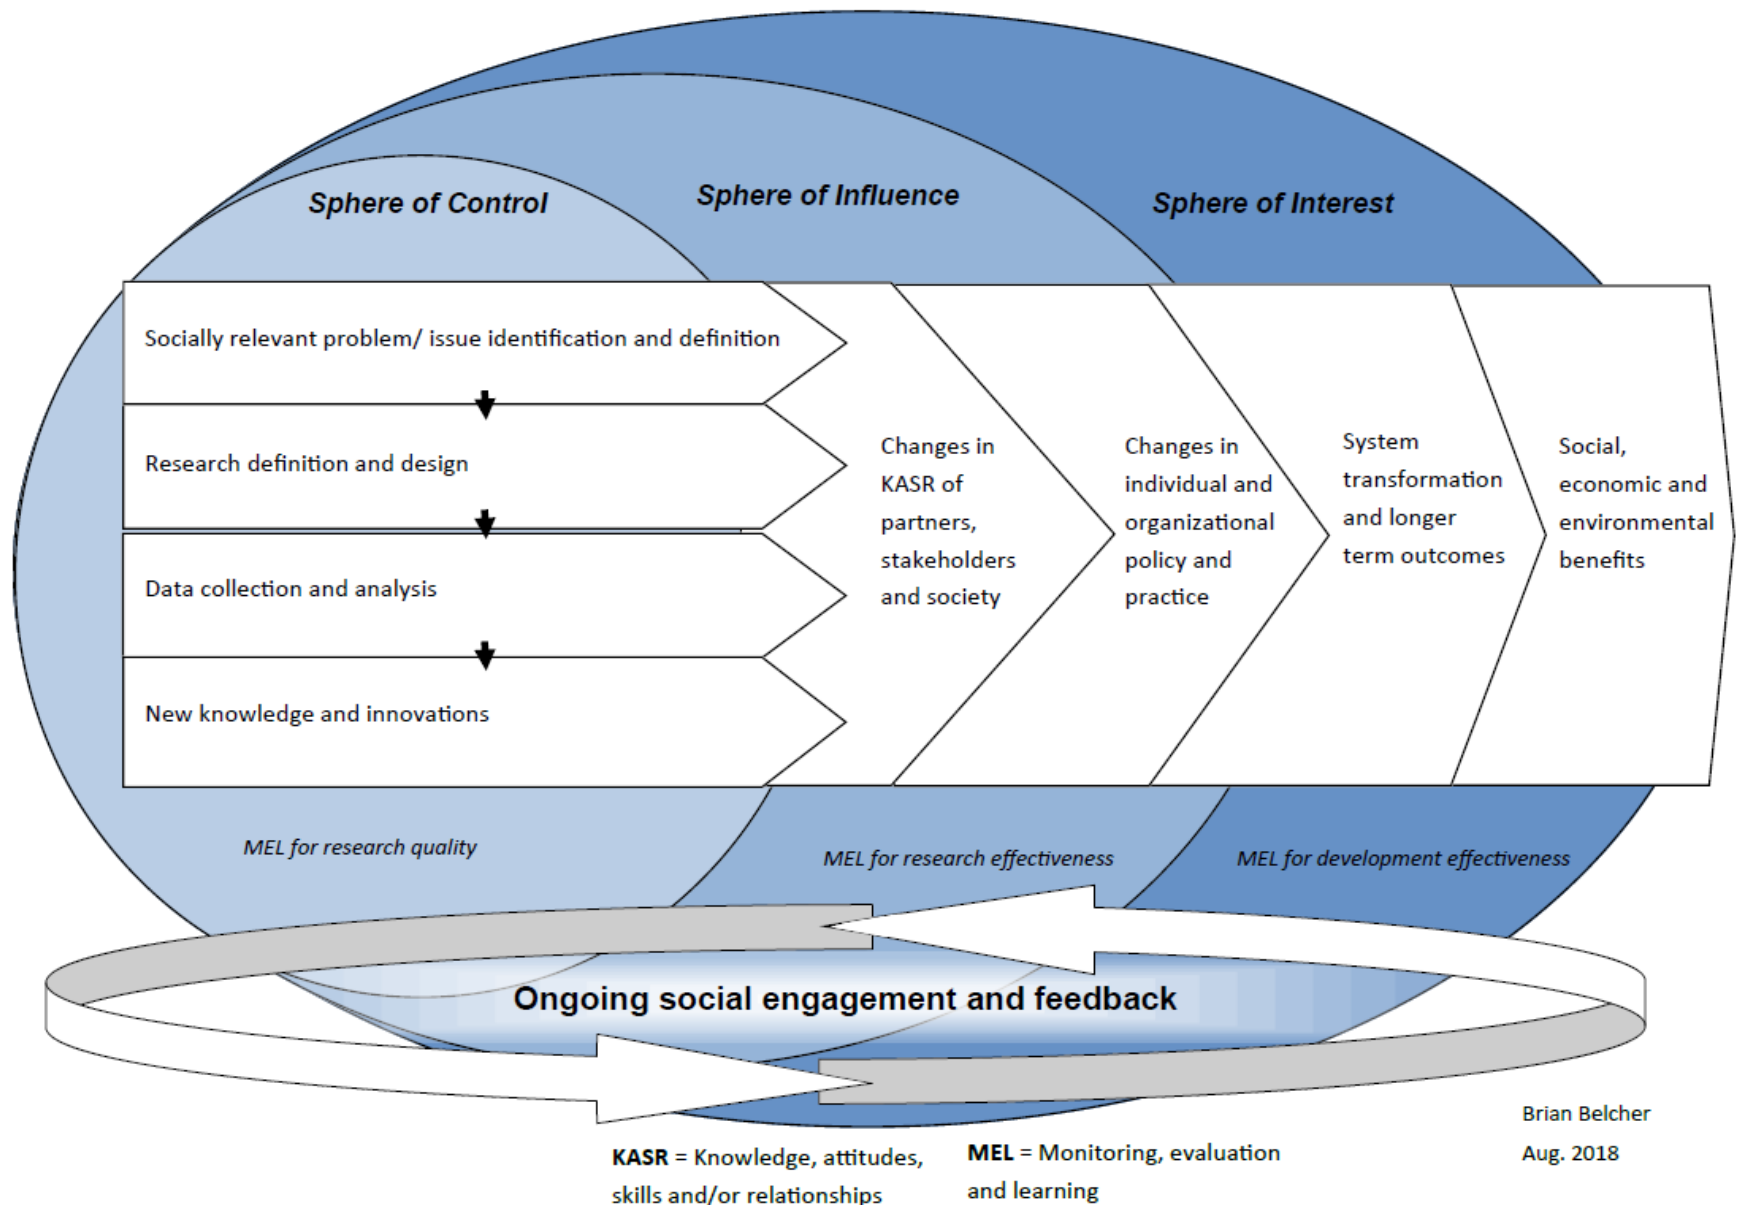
Sphere of Control

Sphere of Influence

Sphere of Interest

Socially relevant problem/ issue identification and definition

Research definition and design

Data collection and analysis

New knowledge and innovations

Changes in KASR of partners, stakeholders and society

Changes in individual and organizational policy and practice

System transformation and longer term outcomes

Social, economic and environmental benefits

MEL for research quality

MEL for research effectiveness

MEL for development effectiveness

Ongoing social engagement and feedback

Brian Belcher
Aug. 2018

**KASR** = Knowledge, attitudes, skills and/or relationships

**MEL** = Monitoring, evaluation and learning